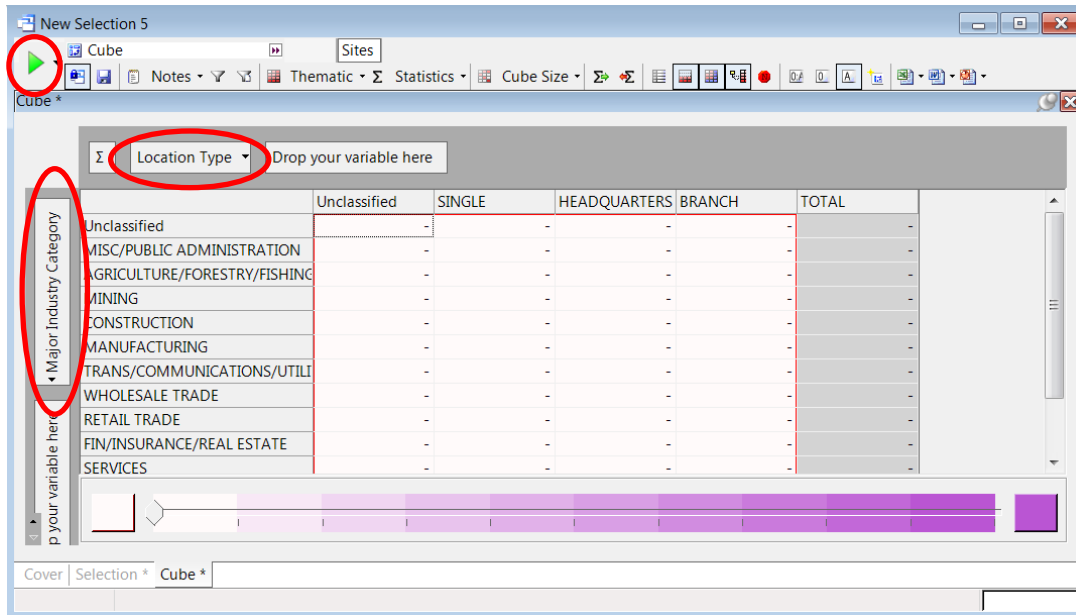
New Selection 5

Cube

Sites

Notes

Thematic

Statistics

Cube Size

Cube *

Σ

Location Type

Drop your variable here

Major Industry Category

p your variable here

| | Unclassified | SINGLE | HEADQUARTERS | BRANCH | TOTAL |
|---|---|---|---|---|---|
| Unclassified | - | - | - | - | - |
| MISC/PUBLIC ADMINISTRATION | - | - | - | - | - |
| AGRICULTURE/FORESTRY/FISHING | - | - | - | - | - |
| MINING | - | - | - | - | - |
| CONSTRUCTION | - | - | - | - | - |
| MANUFACTURING | - | - | - | - | - |
| TRANS/COMMUNICATIONS/UTILI | - | - | - | - | - |
| WHOLESALE TRADE | - | - | - | - | - |
| RETAIL TRADE | - | - | - | - | - |
| FIN/INSURANCE/REAL ESTATE | - | - | - | - | - |
| SERVICES | - | - | - | - | - |

Cover

Selection *

Cube *